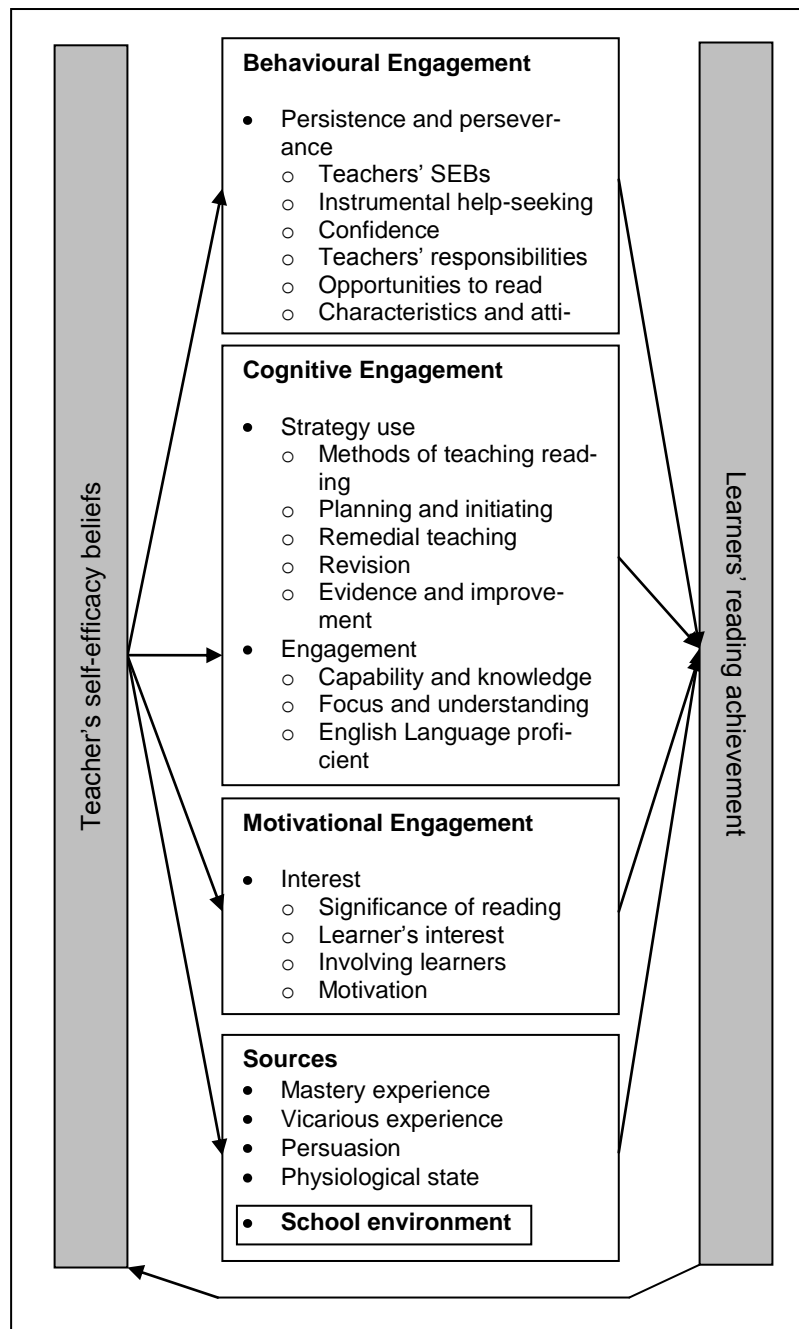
Teacher's self-efficacy beliefs

Behavioural Engagement

- Persistence and perseverance
  - Teachers' SEBs
  - Instrumental help-seeking
  - Confidence
  - Teachers' responsibilities
  - Opportunities to read
  - Characteristics and atti-

Cognitive Engagement

- Strategy use
  - Methods of teaching reading
  - Planning and initiating
  - Remedial teaching
  - Revision
  - Evidence and improvement
- Engagement
  - Capability and knowledge
  - Focus and understanding
  - English Language proficient

Motivational Engagement

- Interest
  - Significance of reading
  - Learner's interest
  - Involving learners
  - Motivation

Sources
- Mastery experience
- Vicarious experience
- Persuasion
- Physiological state
- School environment

Learners' reading achievement